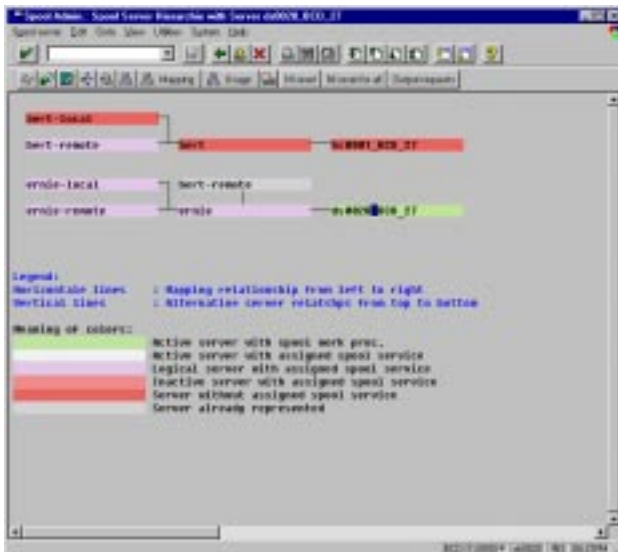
Spool Admin.: Spool Server Hierarchie with Server ds0028_BCO_27

Spool server Edit Goto View Utilities System Help

Mapping Usage Unravel Hierarchie all Output requests

bert-local

bert-remote bert ds0001_BCO_27

ernie-local bert-remote

ernie-remote ernie ds0028_BCO_27

Legend:
Horizontal lines : Mapping relationship from left to right
Vertical lines : Alternative server relatshps from top to bottom

Meaning of colors:
Active server with spool work proc.
Active server with assigned spool service
Logical server with assigned spool service
Inactive server with assigned spool service
Server without assigned spool service
Server already represented

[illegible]